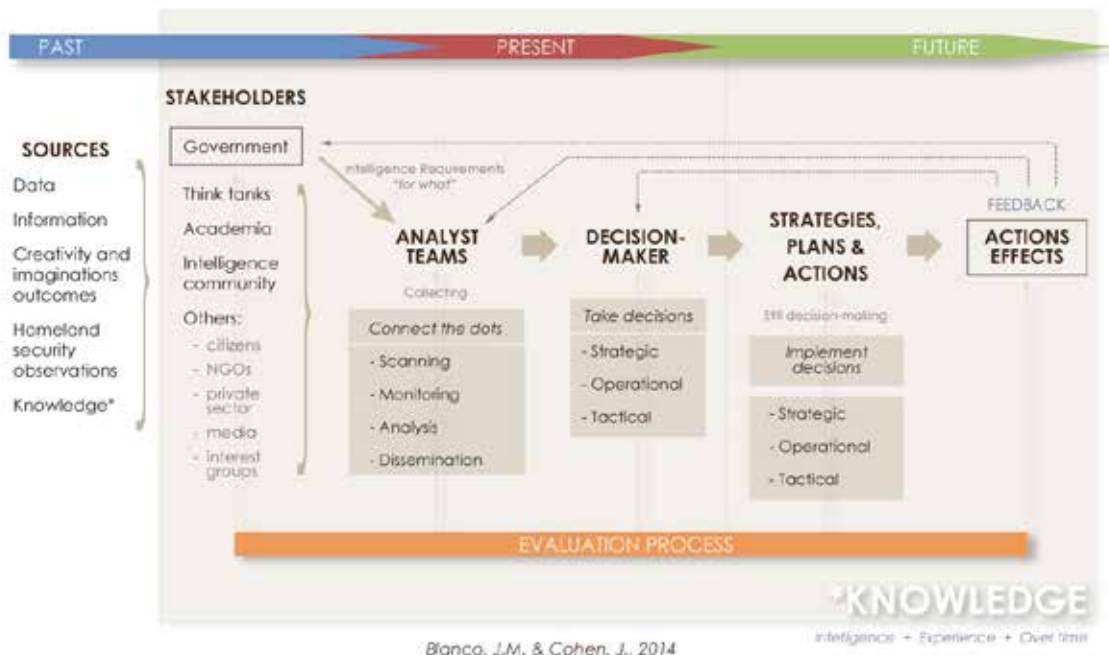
PAST PRESENT FUTURE

STAKEHOLDERS

SOURCES

Data

Information

Creativity and imaginations outcomes

Homeland security observations

Knowledge*

Government

Think tanks

Academia

Intelligence community

Others:
- citizens
- NGOs
- private sector
- media
- interest groups

Intelligence Requirements "for what"

ANALYST TEAMS

Collecting

Connect the dots

- Scanning
- Monitoring
- Analysis
- Dissemination

DECISION-MAKER

Take decisions

- Strategic
- Operational
- Tactical

STRATEGIES, PLANS & ACTIONS

Still decision-making

Implement decisions

- Strategic
- Operational
- Tactical

FEEDBACK

ACTIONS EFFECTS

EVALUATION PROCESS

*KNOWLEDGE

Intelligence + Experience + Over time

Blanco, J.M. & Cohen, J., 2014